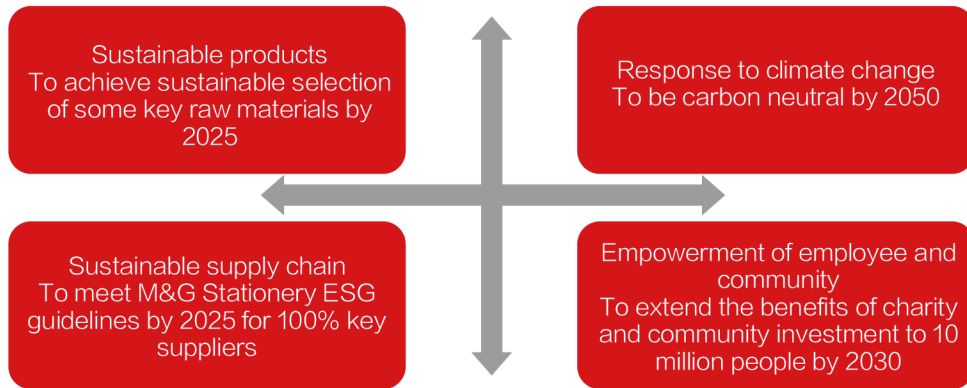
Sustainable products
To achieve sustainable selection of some key raw materials by 2025

Response to climate change
To be carbon neutral by 2050

Sustainable supply chain
To meet M&G Stationery ESG guidelines by 2025 for 100% key suppliers

Empowerment of employee and community
To extend the benefits of charity and community investment to 10 million people by 2030